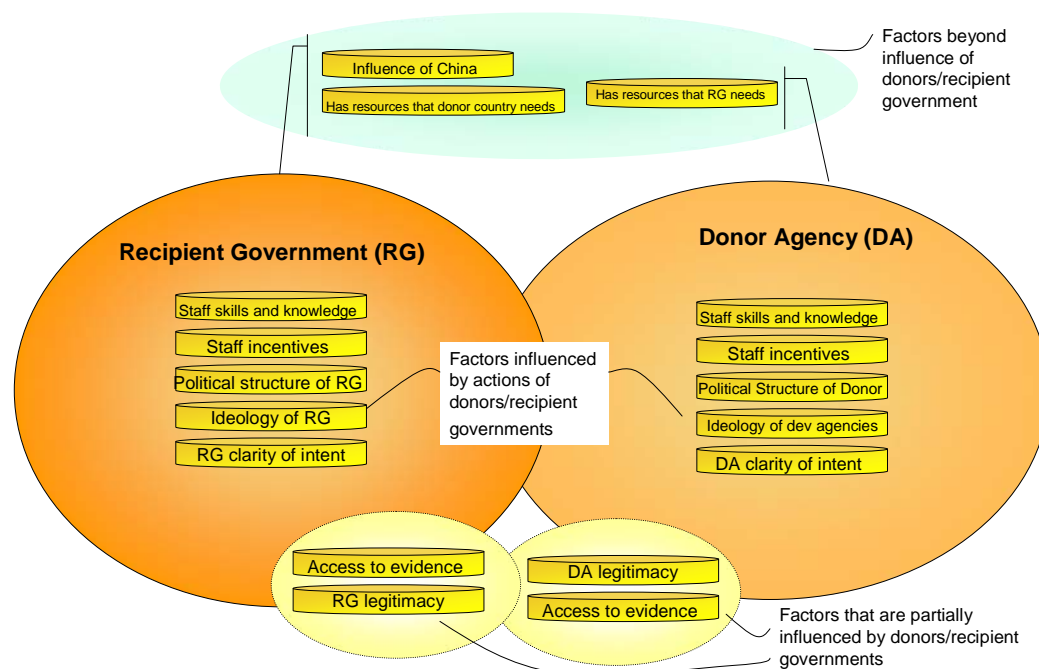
Factors beyond influence of donors/recipient government

Influence of China

Has resources that donor country needs

Has resources that RG needs

Recipient Government (RG)

Staff skills and knowledge

Staff incentives

Political structure of RG

Ideology of RG

RG clarity of intent

Factors influenced by actions of donors/recipient governments

Donor Agency (DA)

Staff skills and knowledge

Staff incentives

Political Structure of Donor

Ideology of dev agencies

DA clarity of intent

Access to evidence

RG legitimacy

DA legitimacy

Access to evidence

Factors that are partially influenced by donors/recipient governments